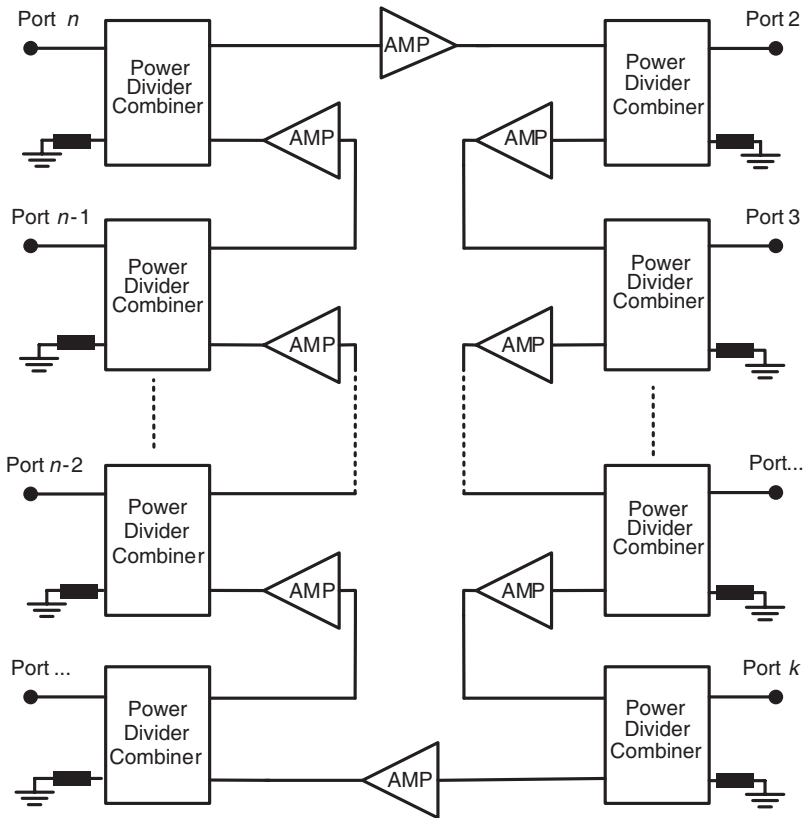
Port $n$

Power Divider Combiner

AMP

Port 2

Power Divider Combiner

AMP

AMP

Port $n$-1

Port 3

Power Divider Combiner

Power Divider Combiner

AMP

AMP

Port $n$-2

Port...

Power Divider Combiner

Power Divider Combiner

AMP

AMP

Port ...

Port $k$

Power Divider Combiner

Power Divider Combiner

AMP